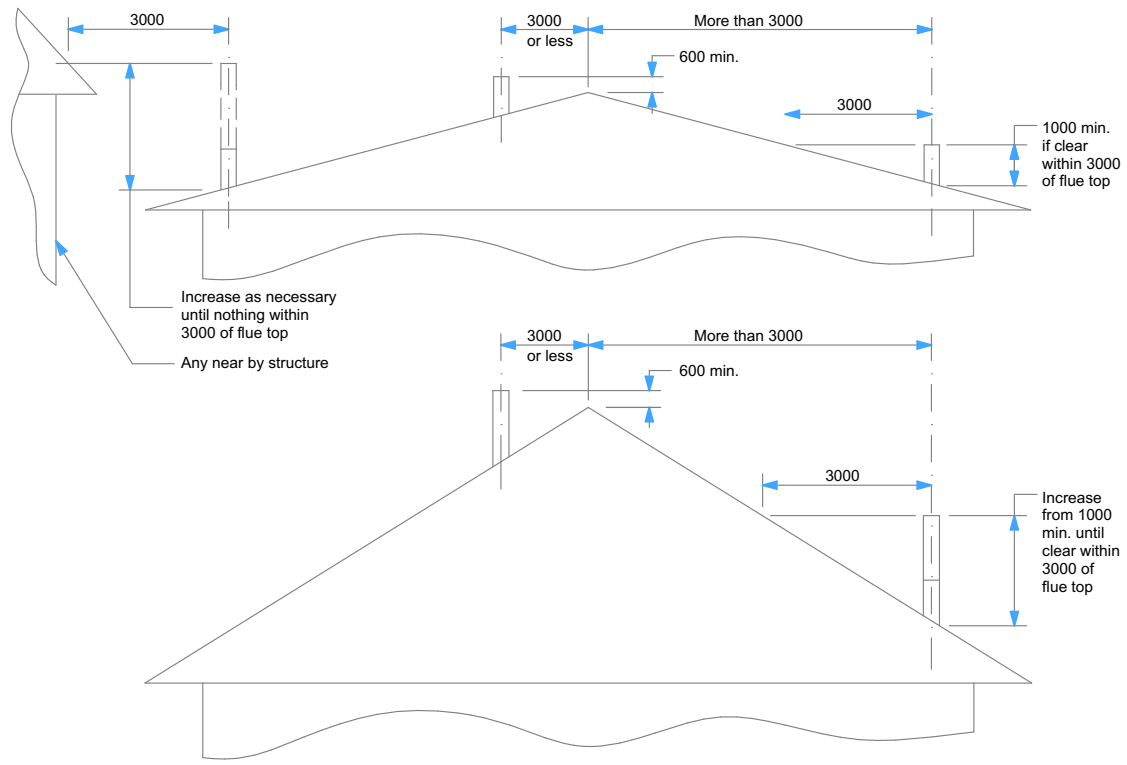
3000

3000 or less

More than 3000

600 min.

3000

1000 min. if clear within 3000 of flue top

Increase as necessary until nothing within 3000 of flue top

Any near by structure

3000 or less

More than 3000

600 min.

3000

Increase from 1000 min. until clear within 3000 of flue top